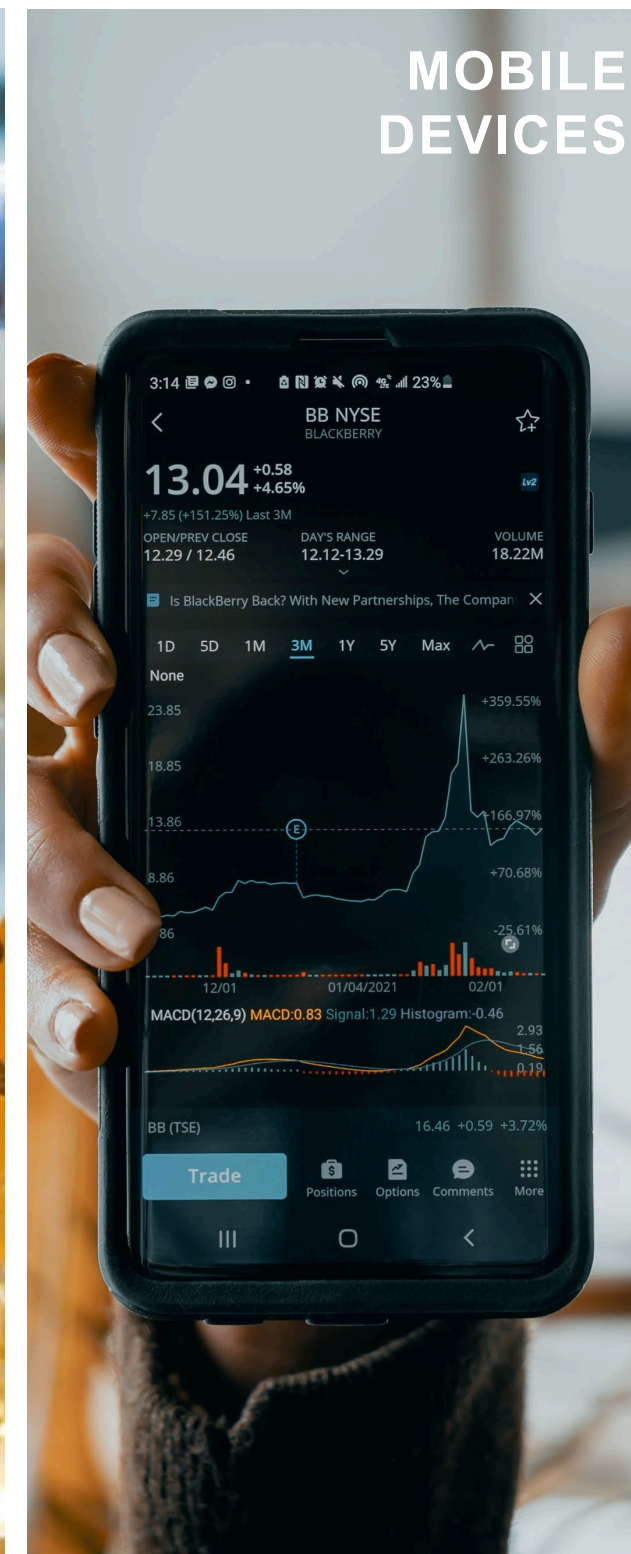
MOBILE DEVICES

3:14 23%

BB NYSE
BLACKBERRY

13.04 +0.58 +4.65%

Lv2

+7.85 (+151.25%) Last 3M

OPEN/PREV CLOSE
12.29 / 12.46

DAY'S RANGE
12.12-13.29

VOLUME
18.22M

Is BlackBerry Back? With New Partnerships, The Compan

1D 5D 1M 3M 1Y 5Y Max

None

23.85
18.85
13.86
8.86
86

+359.55%
+263.26%
+166.97%
+70.68%
-25.61%

E

12/01 01/04/2021 02/01

MACD(12,26,9) MACD:0.83 Signal:1.29 Histogram:-0.46

2.93
1.56
0.19

BB (TSE) 16.46 +0.59 +3.72%

Trade Positions Options Comments More